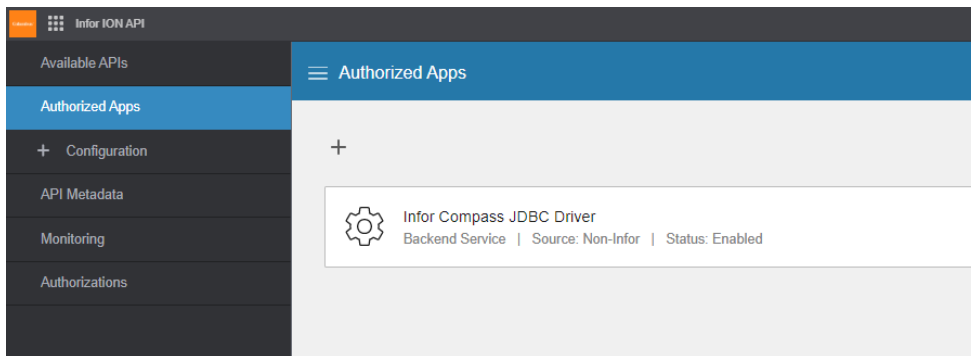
Infor ION API

Available APIs

Authorized Apps

+ Configuration

API Metadata

Monitoring

Authorizations

Authorized Apps

+

Infor Compass JDBC Driver

Backend Service | Source: Non-Infor | Status: Enabled